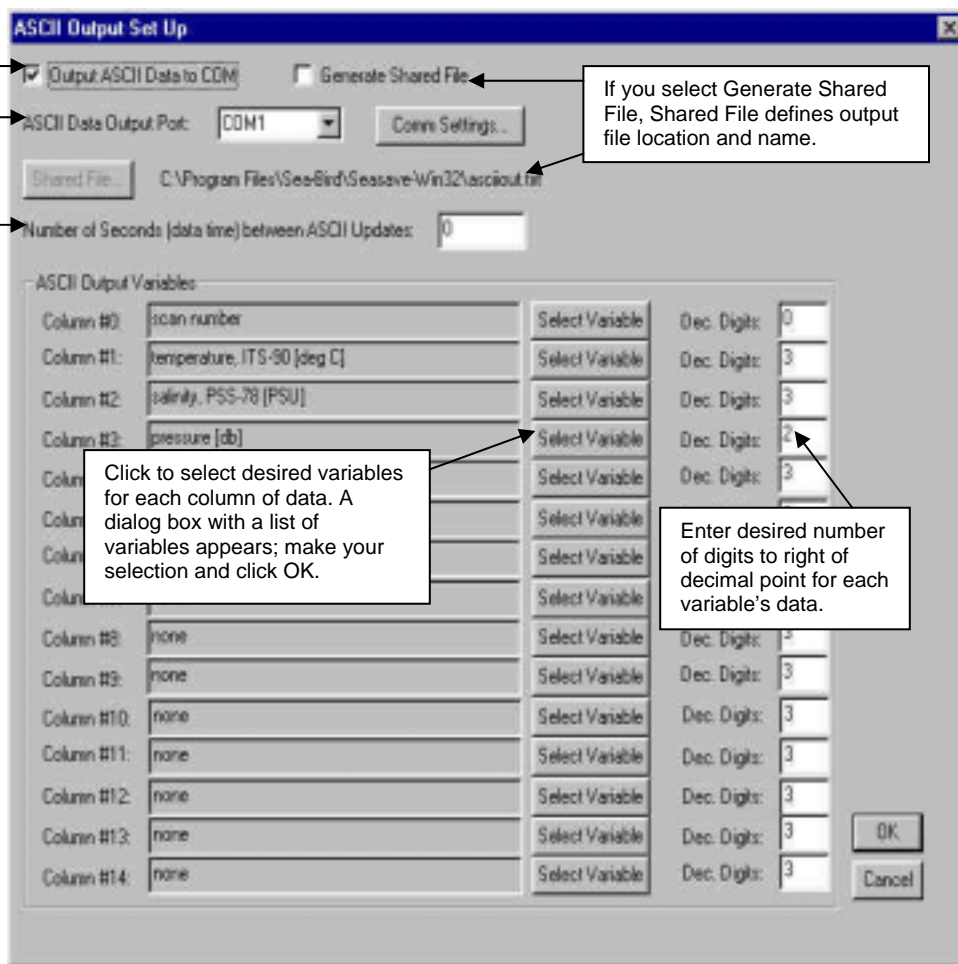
ASCII Output Set Up

Output ASCII Data to COM

Generate Shared File

If you select Generate Shared File, Shared File defines output file location and name.

ASCII Data Output Port: COM1

Comm Settings...

Shared File...

C:\Program Files\Sea-Bird\Seasave-Win32\asciiout.txt

Number of Seconds (data time) between ASCII Updates: 0

ASCII Output Variables

| | | | | |
|---|---|---|---|---|
| Column #0: | scan number | Select Variable | Dec. Digits: | 0 |
| Column #1: | temperature, ITS-90 [deg C] | Select Variable | Dec. Digits: | 3 |
| Column #2: | salinity, PSS-78 [PSU] | Select Variable | Dec. Digits: | 3 |
| Column #3: | pressure [db] | Select Variable | Dec. Digits: | 2 |
| Colum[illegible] | | Select Variable | Dec. Digits: | 3 |
| Colum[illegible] | | Select Variable | | |
| Colum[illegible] | | Select Variable | | |
| Colum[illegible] | | Select Variable | | |
| Column #8: | none | Select Variable | Dec. Digits: | 3 |
| Column #9: | none | Select Variable | Dec. Digits: | 3 |
| Column #10: | none | Select Variable | Dec. Digits: | 3 |
| Column #11: | none | Select Variable | Dec. Digits: | 3 |
| Column #12: | none | Select Variable | Dec. Digits: | 3 |
| Column #13: | none | Select Variable | Dec. Digits: | 3 |
| Column #14: | none | Select Variable | Dec. Digits: | 3 |

Click to select desired variables for each column of data. A dialog box with a list of variables appears; make your selection and click OK.

Enter desired number of digits to right of decimal point for each variable's data.

OK

Cancel